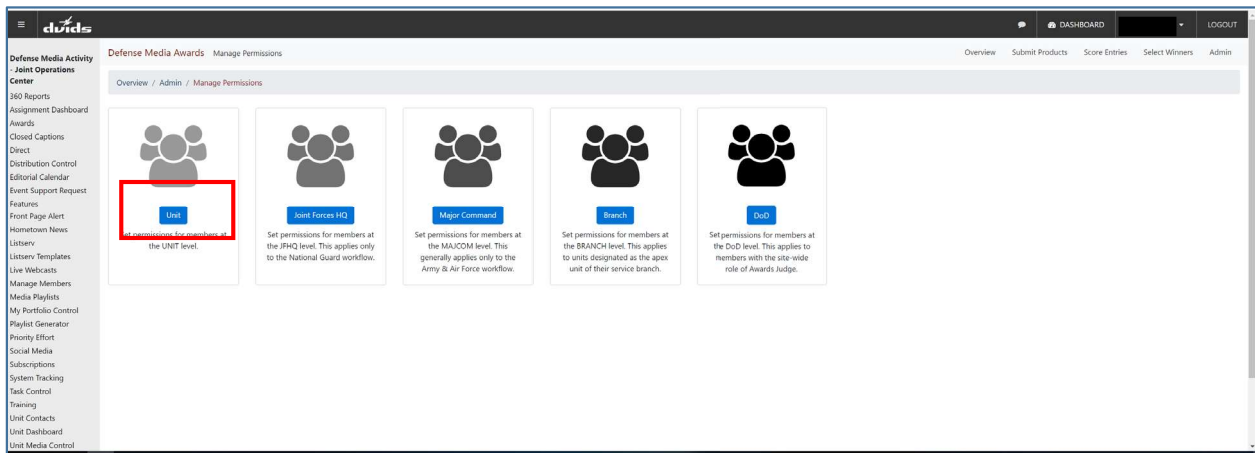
≡ dvids

DASHBOARD LOGOUT

Defense Media Activity - Joint Operations Center
360 Reports
Assignment Dashboard
Awards
Closed Captions
Direct
Distribution Control
Editorial Calendar
Event Support Request
Features
Front Page Alert
Hometown News
Listserv
Listserv Templates
Live Webcasts
Manage Members
Media Playlists
My Portfolio Control
Playlist Generator
Priority Effort
Social Media
Subscriptions
System Tracking
Task Control
Training
Unit Contacts
Unit Dashboard
Unit Media Control

Defense Media Awards Manage Permissions

Overview Submit Products Score Entries Select Winners Admin

Overview / Admin / Manage Permissions

Unit
Set permissions for members at the UNIT level.

Joint Forces HQ
Set permissions for members at the JFHQ level. This applies only to the National Guard workflow.

Major Command
Set permissions for members at the MAJCOM level. This generally applies only to the Army & Air Force workflow.

Branch
Set permissions for members at the BRANCH level. This applies to units designated as the apex unit of their service branch.

DoD
Set permissions for members at the DoD level. This applies to members with the site-wide role of Awards Judge.